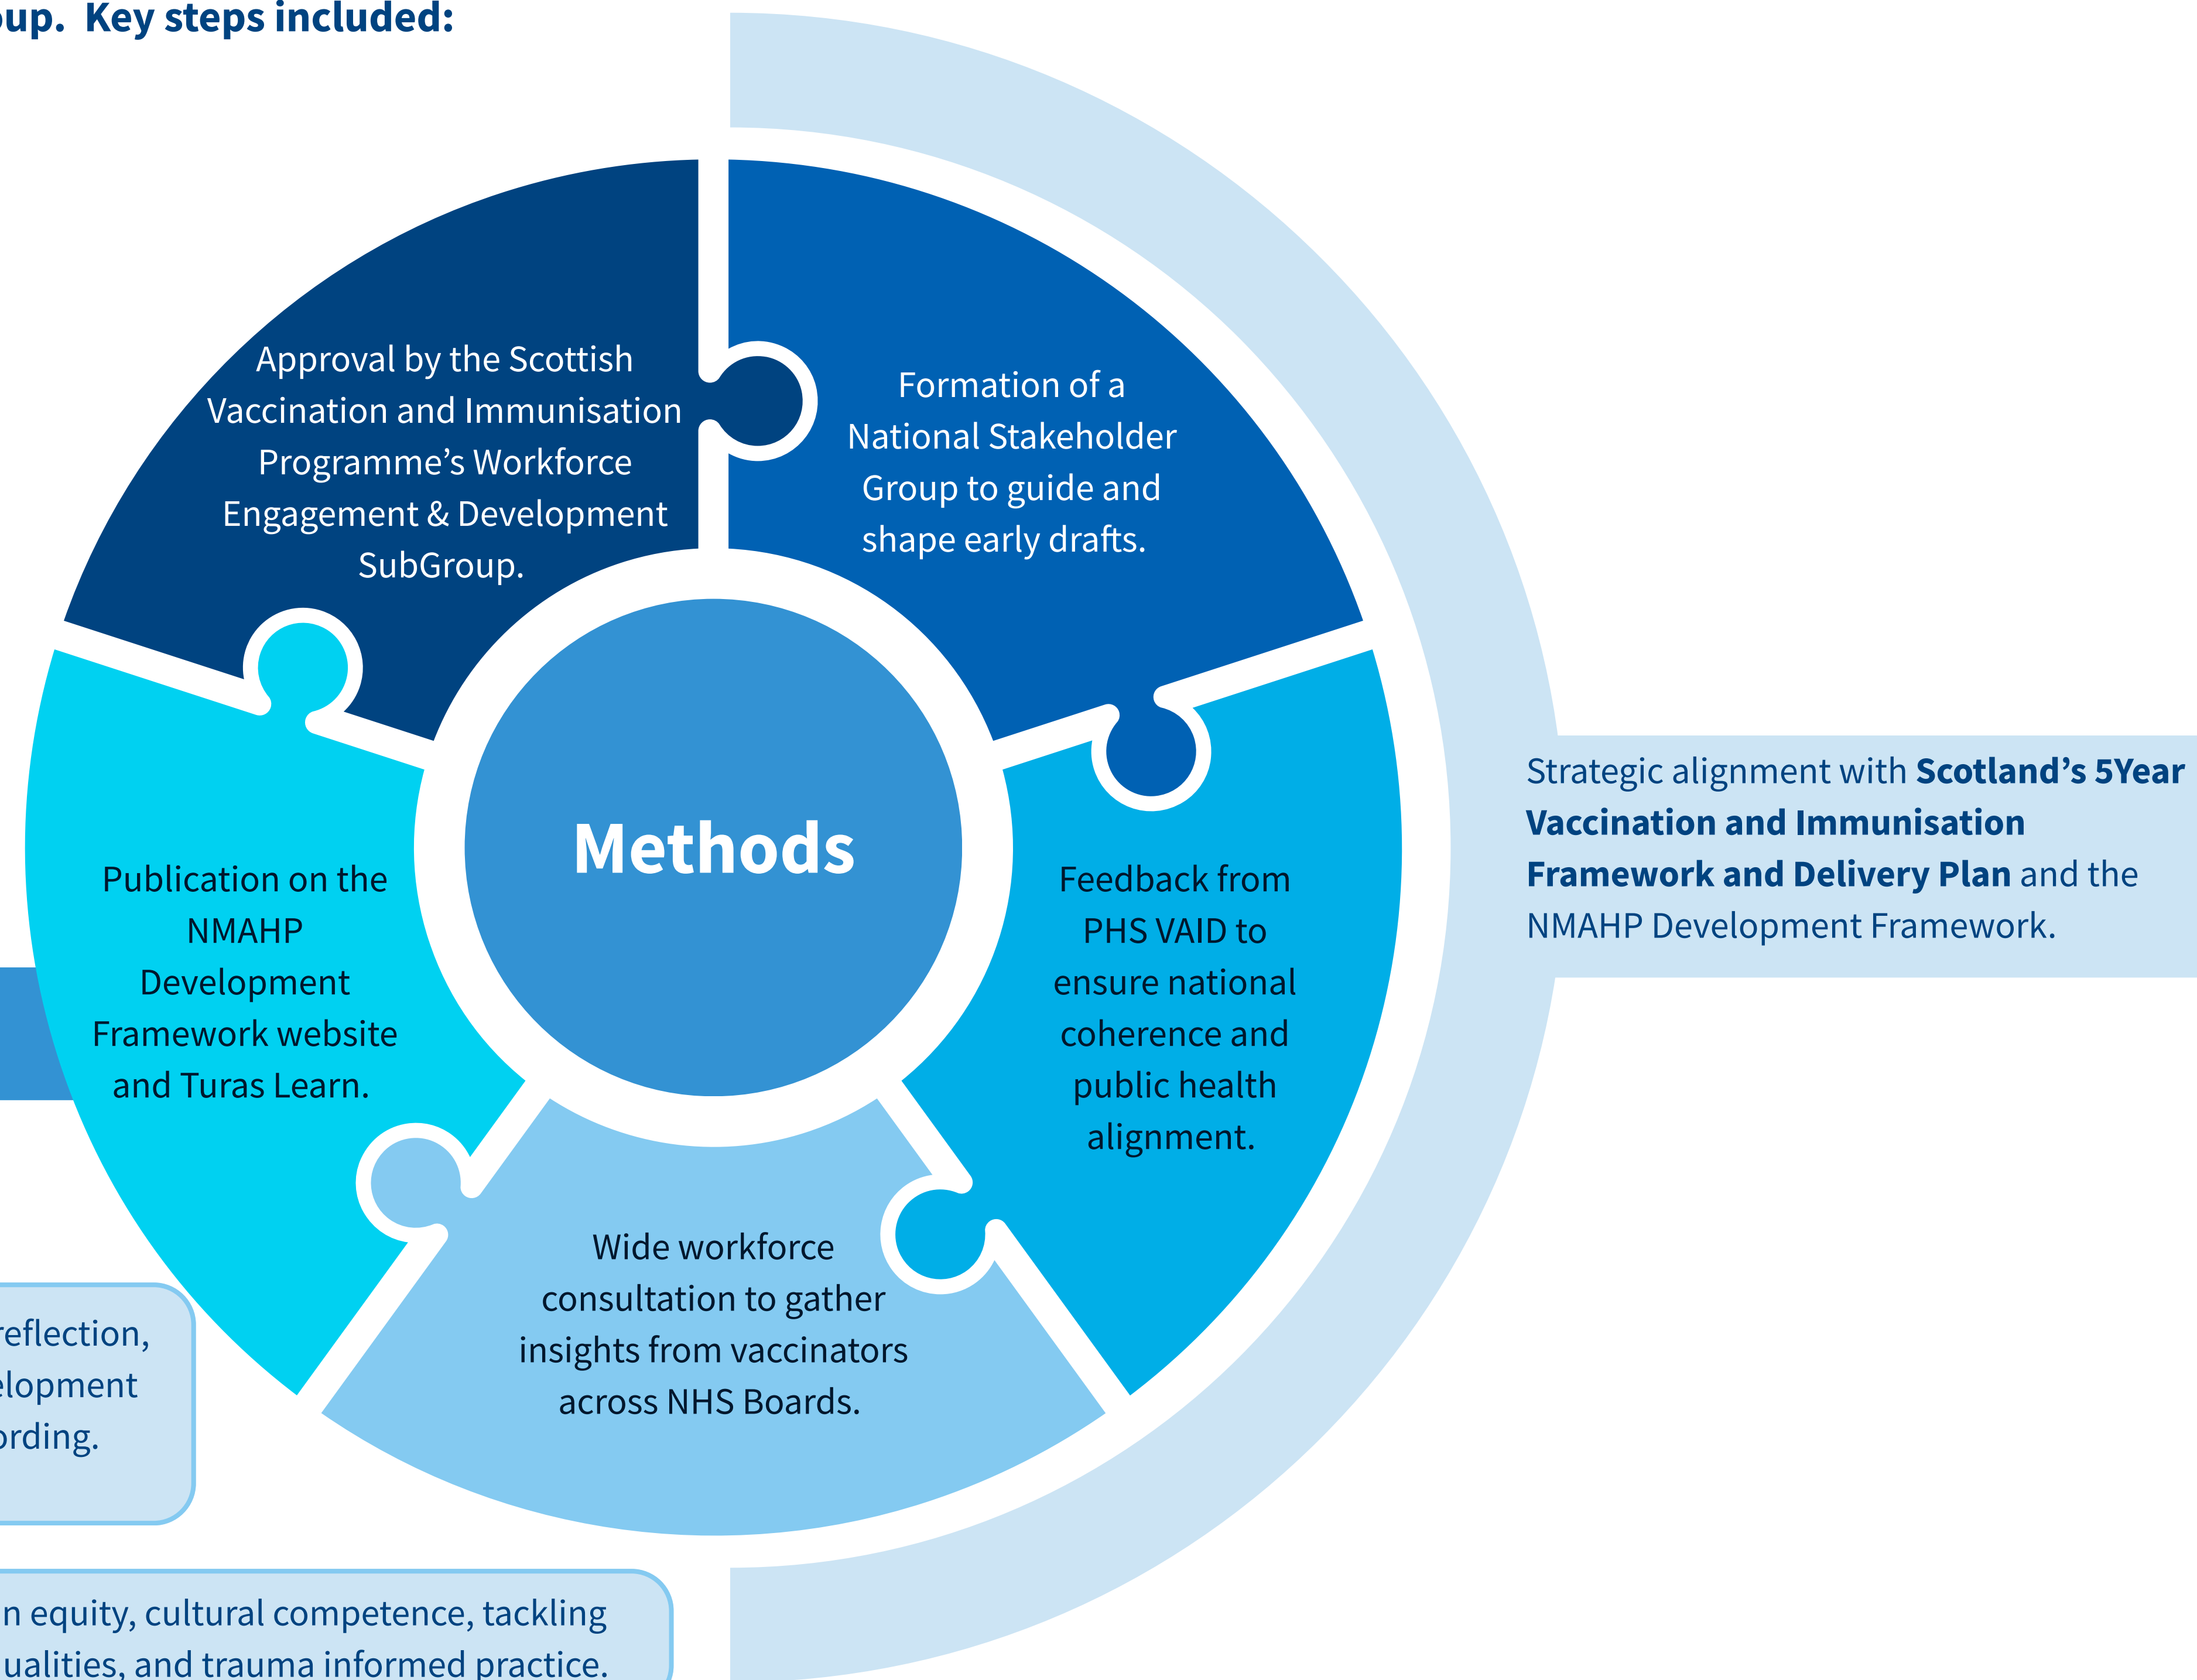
up. Key steps included:

Approval by the Scottish Vaccination and Immunisation Programme's Workforce Engagement & Development SubGroup.

Formation of a National Stakeholder Group to guide and shape early drafts.

Methods

Publication on the NMAHP Development Framework website and Turas Learn.

Feedback from PHS VAID to ensure national coherence and public health alignment.

Wide workforce consultation to gather insights from vaccinators across NHS Boards.

Strategic alignment with **Scotland's 5Year Vaccination and Immunisation Framework and Delivery Plan** and the NMAHP Development Framework.

reflection, elopment ording.

n equity, cultural competence, tackling ualities, and trauma informed practice.